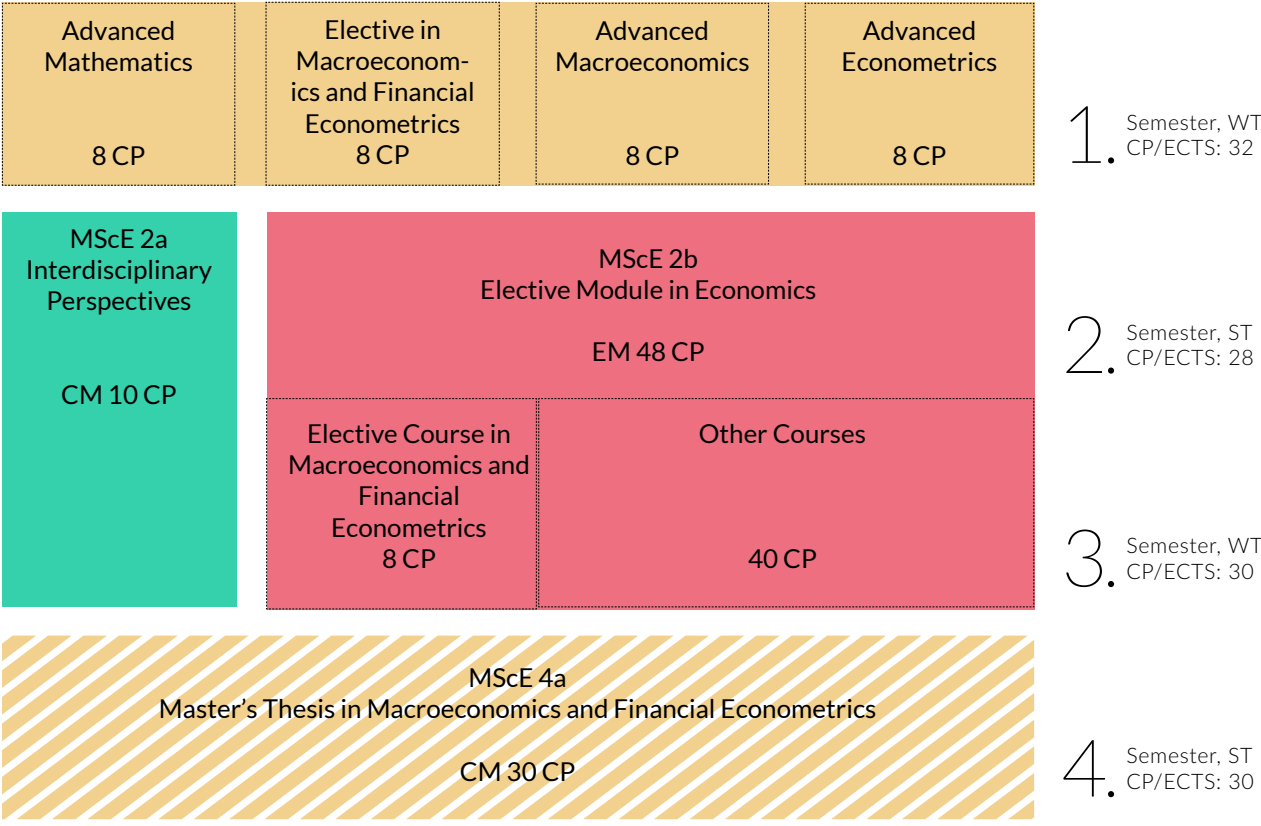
Advanced Mathematics

8 CP

Elective in Macroeconomics and Financial Econometrics
8 CP

Advanced Macroeconomics

8 CP

Advanced Econometrics

8 CP

1. Semester, WT
CP/ECTS: 32

MScE 2a
Interdisciplinary Perspectives

CM 10 CP

MScE 2b
Elective Module in Economics

EM 48 CP

2. Semester, ST
CP/ECTS: 28

Elective Course in Macroeconomics and Financial Econometrics
8 CP

Other Courses

40 CP

3. Semester, WT
CP/ECTS: 30

MScE 4a
Master's Thesis in Macroeconomics and Financial Econometrics

CM 30 CP

4. Semester, ST
CP/ECTS: 30